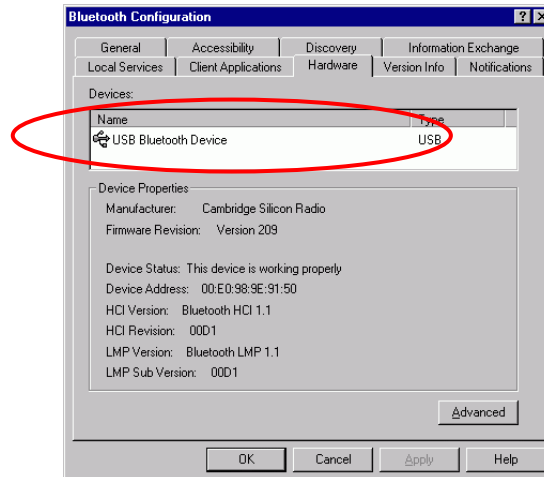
Bluetooth Configuration

? X

General | Accessibility | Discovery | Information Exchange
Local Services | Client Applications | Hardware | Version Info | Notifications

Devices:

| Name | Type |
|---|---|
| USB Bluetooth Device | USB |

Device Properties

Manufacturer: Cambridge Silicon Radio

Firmware Revision: Version 209

Device Status: This device is working properly

Device Address: 00:E0:98:9E:91:50

HCI Version: Bluetooth HCI 1.1

HCI Revision: 00D1

LMP Version: Bluetooth LMP 1.1

LMP Sub Version: 00D1

Advanced

OK | Cancel | Apply | Help